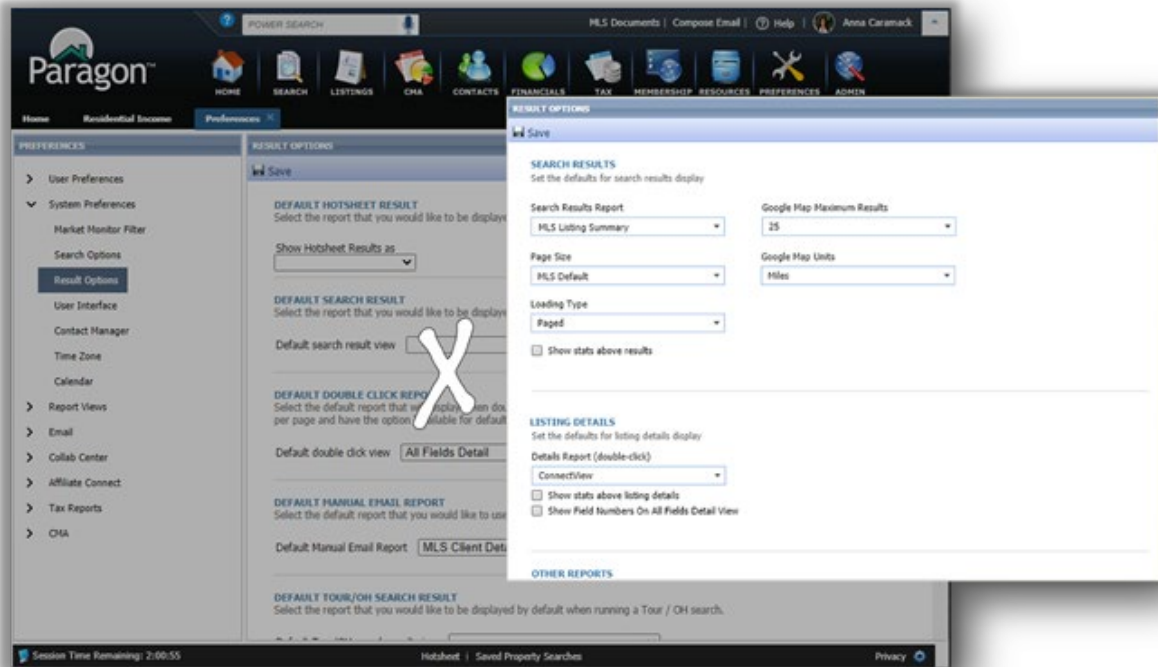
POWER SEARCH

MLS Documents | Compose Email | Help | Anna Caramack

Paragon

HOME SEARCH LISTINGS CMA CONTACTS FINANCIALS TAX MEMBERSHIP RESOURCES PREFERENCES ADMIN

Home Residential Income Preferences

PREFERENCES

User Preferences
System Preferences
Market Monitor Filter
Search Options
Result Options
User Interface
Contact Manager
Time Zone
Calendar
Report Views
Email
Collab Center
Affiliate Connect
Tax Reports
CMA

RESULT OPTIONS

Save

DEFAULT HOTSHEET RESULT
Select the report that you would like to be displaye

Show Hotsheet Results as

DEFAULT SEARCH RESULT
Select the report that you would like to be displaye

Default search result view

DEFAULT DOUBLE CLICK REPO
Select the default report that w display hen do per page and have the option ailable for default

Default double click view All Fields Detail

DEFAULT MANUAL EMAIL REPORT
Select the default report that you would like to use

Default Manual Email Report MLS Client Deta

DEFAULT TOUR/OH SEARCH RESULT
Select the report that you would like to be displayed by default when running a Tour / OH search.

RESULT OPTIONS

Save

SEARCH RESULTS
Set the defaults for search results display

Search Results Report
MLS Listing Summary

Google Map Maximum Results
25

Page Size
MLS Default

Google Map Units
Miles

Loading Type
Paged

Show stats above results

LISTING DETAILS
Set the defaults for listing details display

Details Report (double-click)
ConnectView

Show stats above listing details
Show Field Numbers On All Fields Detail View

OTHER REPORTS

Session Time Remaining: 2:00:55

Hotsheet | Saved Property Searches

Privacy